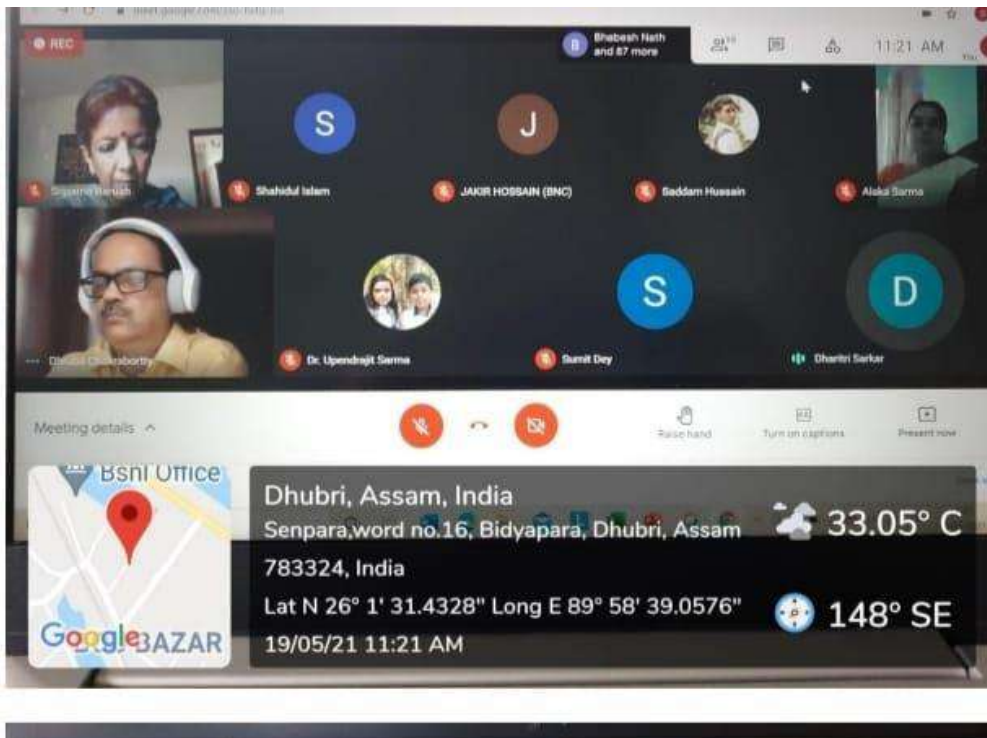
REC

B Bhabesh Nath and 87 more

11:21 AM

S
J

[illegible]
Shahidul Islam
JAKIR HOSSAIN (BNC)
Saddam Hussain
Alaka Sarma

S
D

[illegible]
Dr. Upendrajit Sarma
Sumit Dey
Dharitri Sarkar

Meeting details

Raise hand
Turn on captions
Present now

Bsnl Office

Google BAZAR

Dhubri, Assam, India
Senpara,word no.16, Bidyapara, Dhubri, Assam 783324, India
Lat N 26° 1' 31.4328" Long E 89° 58' 39.0576"
19/05/21 11:21 AM

33.05° C

148° SE